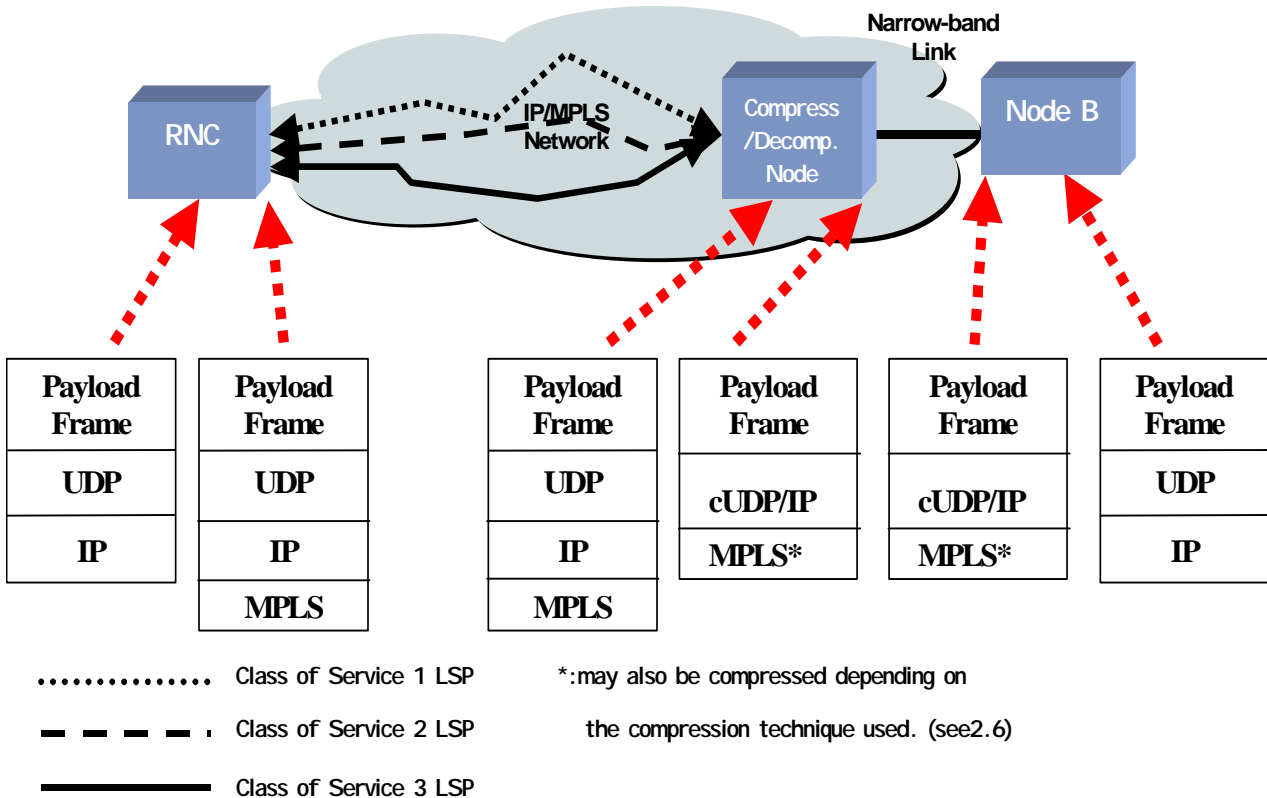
Narrow-band Link

RNC

IP/MPLS Network

Compress /Decomp. Node

Node B

| Payload Frame |
|---|
| UDP |
| IP |

| Payload Frame |
|---|
| UDP |
| IP |
| MPLS |

| Payload Frame |
|---|
| UDP |
| IP |
| MPLS |

| Payload Frame |
|---|
| cUDP/IP |
| MPLS* |

| Payload Frame |
|---|
| cUDP/IP |
| MPLS* |

| Payload Frame |
|---|
| UDP |
| IP |

Class of Service 1 LSP

Class of Service 2 LSP

Class of Service 3 LSP

*:may also be compressed depending on the compression technique used. (see2.6)